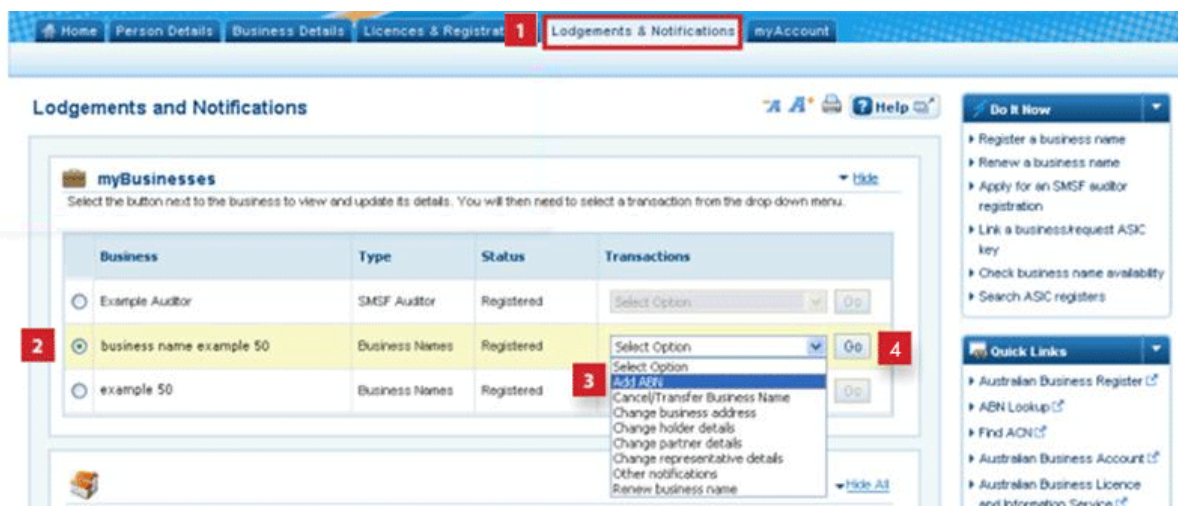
Home | Person Details | Business Details | Licences & Registrat | 1 | Lodgements & Notifications | myAccount

Lodgements and Notifications

Help

myBusinesses

Hide

Select the button next to the business to view and update its details. You will then need to select a transaction from the drop down menu.

| | Business | Type | Status | Transactions |
|---|---|---|---|---|
| | Example Auditor | SMSF Auditor | Registered | Select Option Go |
| 2 | business name example 50 | Business Names | Registered | Select Option Go 4 |
| | example 50 | Business Names | Registered | Go |

Select Option
3 Add ABN
Cancel/Transfer Business Name
Change business address
Change holder details
Change partner details
Change representative details
Other notifications
Renew business name

Hide All

Do It Now

Register a business name
Renew a business name
Apply for an SMSF auditor registration
Link a business/request ASIC key
Check business name availability
Search ASIC registers

Quick Links

Australian Business Register
ABN Lookup
Find ACN
Australian Business Account
Australian Business Licence and Information Service